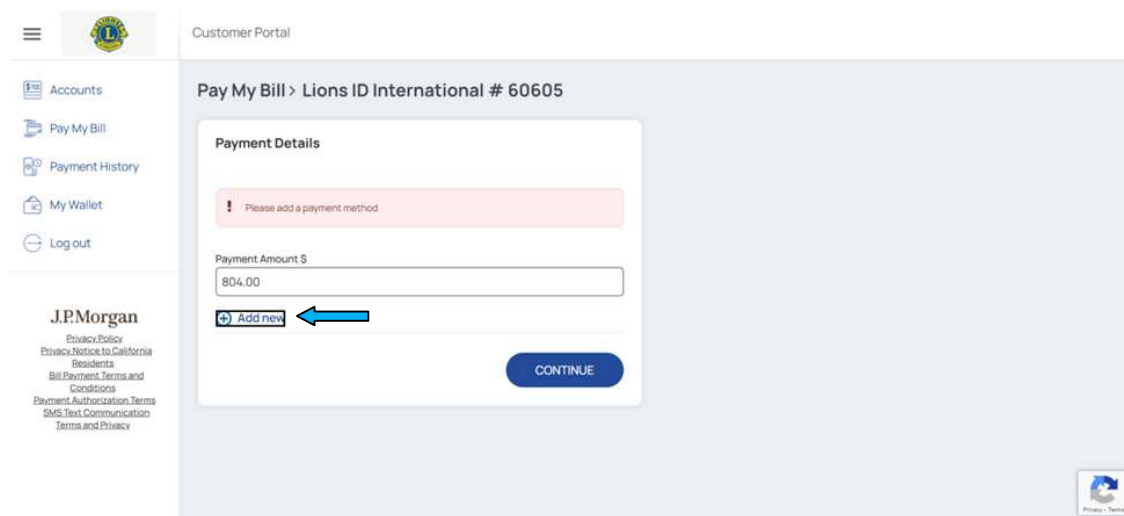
Customer Portal

Accounts

Pay My Bill

Payment History

My Wallet

Log out

J.P.Morgan

Privacy Policy
Privacy Notice to California Residents
Bill Payment Terms and Conditions
Payment Authorization Terms
SMS Text Communication
Terms and Privacy

Pay My Bill > Lions ID International # 60605

Payment Details

! Please add a payment method

Payment Amount $

804.00

Add new

CONTINUE

Privacy - Terms